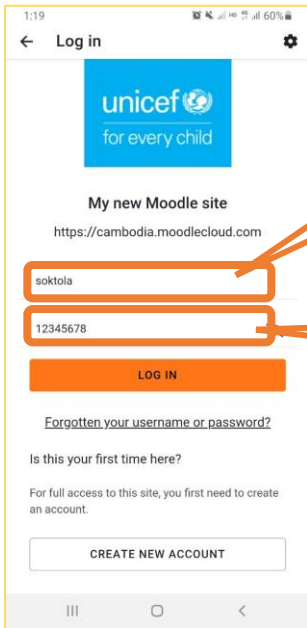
1:19

60%

Log in

unicef
for every child

My new Moodle site

https://cambodia.moodlecloud.com

soktola

12345678

LOG IN

Forgotten your username or password?

Is this your first time here?

For full access to this site, you first need to create an account.

CREATE NEW ACCOUNT